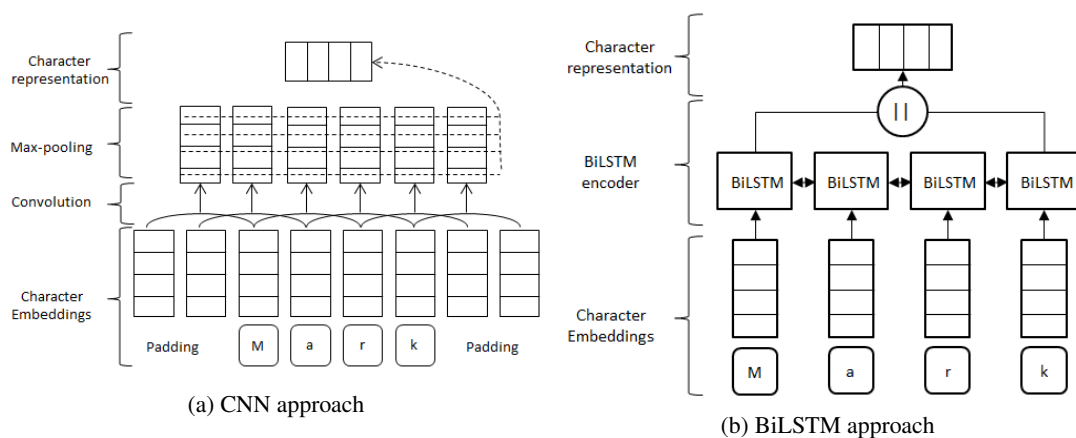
Character representation

Max-pooling

Convolution

Character Embeddings

Padding

M

a

r

k

Padding

(a) CNN approach

Character representation

||

BiLSTM encoder

BiLSTM

BiLSTM

BiLSTM

BiLSTM

Character Embeddings

M

a

r

k

(b) BiLSTM approach